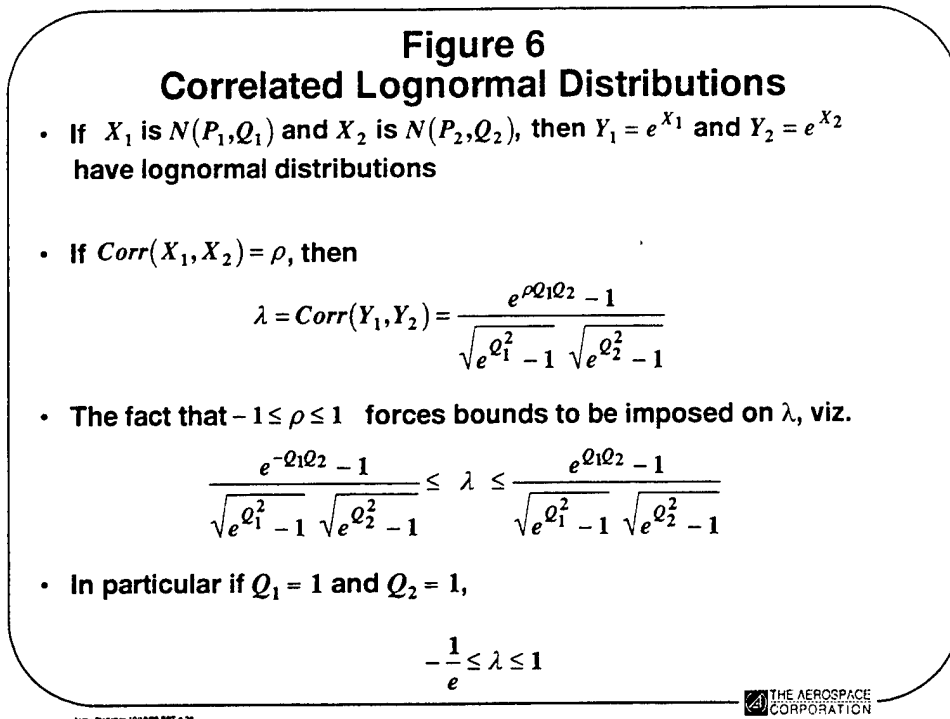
Figure 6
Correlated Lognormal Distributions

• If $X_1$ is $N(P_1,Q_1)$ and $X_2$ is $N(P_2,Q_2)$, then $Y_1 = e^{X_1}$ and $Y_2 = e^{X_2}$ have lognormal distributions

• If $Corr(X_1,X_2) = \rho$, then

$\lambda = Corr(Y_1,Y_2) = \frac{e^{\rho Q_1 Q_2} - 1}{\sqrt{e^{Q_1^2} - 1}\ \sqrt{e^{Q_2^2} - 1}}$

• The fact that $-1 \le \rho \le 1$ forces bounds to be imposed on $\lambda$, viz.

$\frac{e^{-Q_1 Q_2} - 1}{\sqrt{e^{Q_1^2} - 1}\ \sqrt{e^{Q_2^2} - 1}} \le \lambda \le \frac{e^{Q_1 Q_2} - 1}{\sqrt{e^{Q_1^2} - 1}\ \sqrt{e^{Q_2^2} - 1}}$

• In particular if $Q_1 = 1$ and $Q_2 = 1$,

$-\frac{1}{e} \le \lambda \le 1$

THE AEROSPACE CORPORATION

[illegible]